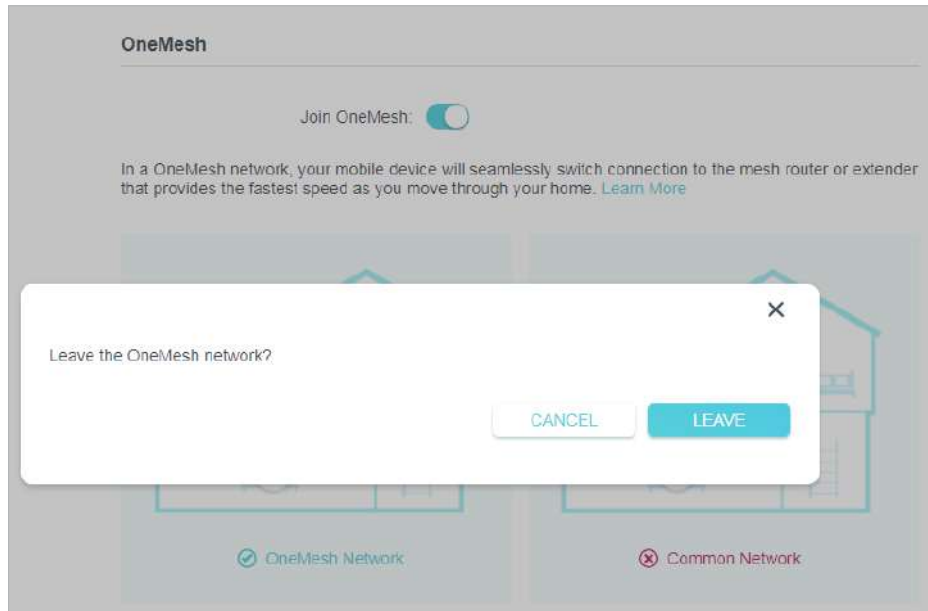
OneMesh

Join OneMesh:

In a OneMesh network, your mobile device will seamlessly switch connection to the mesh router or extender that provides the fastest speed as you move through your home. Learn More

×

Leave the OneMesh network?

CANCEL LEAVE

OneMesh Network

Common Network